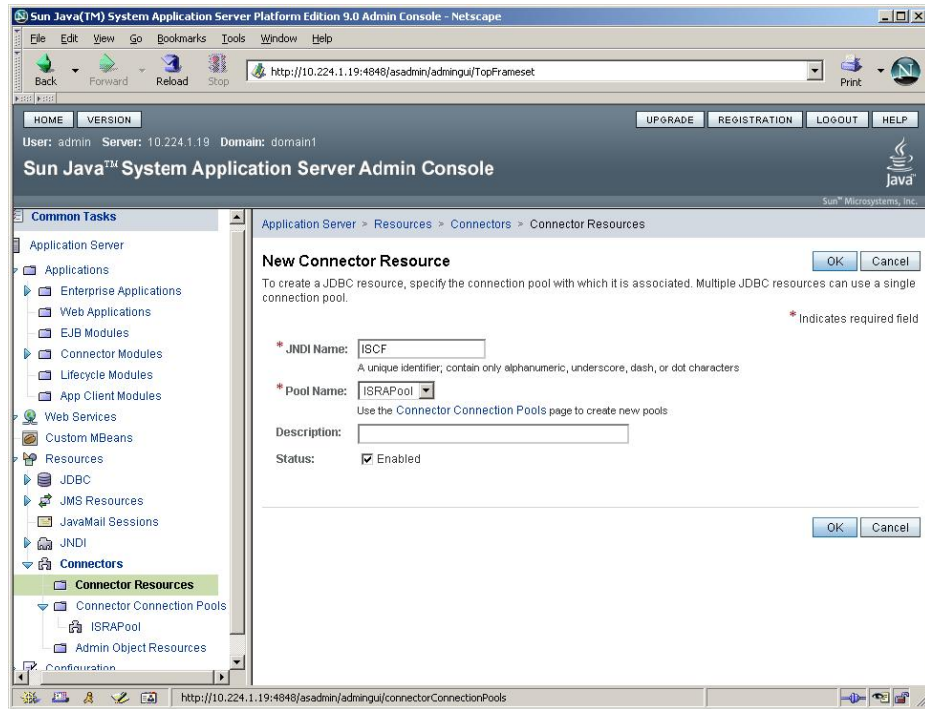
Sun Java(TM) System Application Server Platform Edition 9.0 Admin Console - Netscape

File Edit View Go Bookmarks Tools Window Help

Back Forward Reload Stop http://10.224.1.19:4848/asadmin/admingui/TopFrameset Print

HOME VERSION UPGRADE REGISTRATION LOGOUT HELP

User: admin Server: 10.224.1.19 Domain: domain1

Sun Java™ System Application Server Admin Console

Java

Sun™ Microsystems, Inc.

Common Tasks

Application Server

Applications

Enterprise Applications

Web Applications

EJB Modules

Connector Modules

Lifecycle Modules

App Client Modules

Web Services

Custom MBeans

Resources

JDBC

JMS Resources

JavaMail Sessions

JNDI

Connectors

Connector Resources

Connector Connection Pools

ISRAPool

Admin Object Resources

Configuration

Application Server > Resources > Connectors > Connector Resources

New Connector Resource

OK Cancel

To create a JDBC resource, specify the connection pool with which it is associated. Multiple JDBC resources can use a single connection pool.

* Indicates required field

* JNDI Name: ISCF

A unique identifier; contain only alphanumeric, underscore, dash, or dot characters

* Pool Name: ISRAPool

Use the Connector Connection Pools page to create new pools

Description:

Status: Enabled

OK Cancel

http://10.224.1.19:4848/asadmin/admingui/connectorConnectionPools